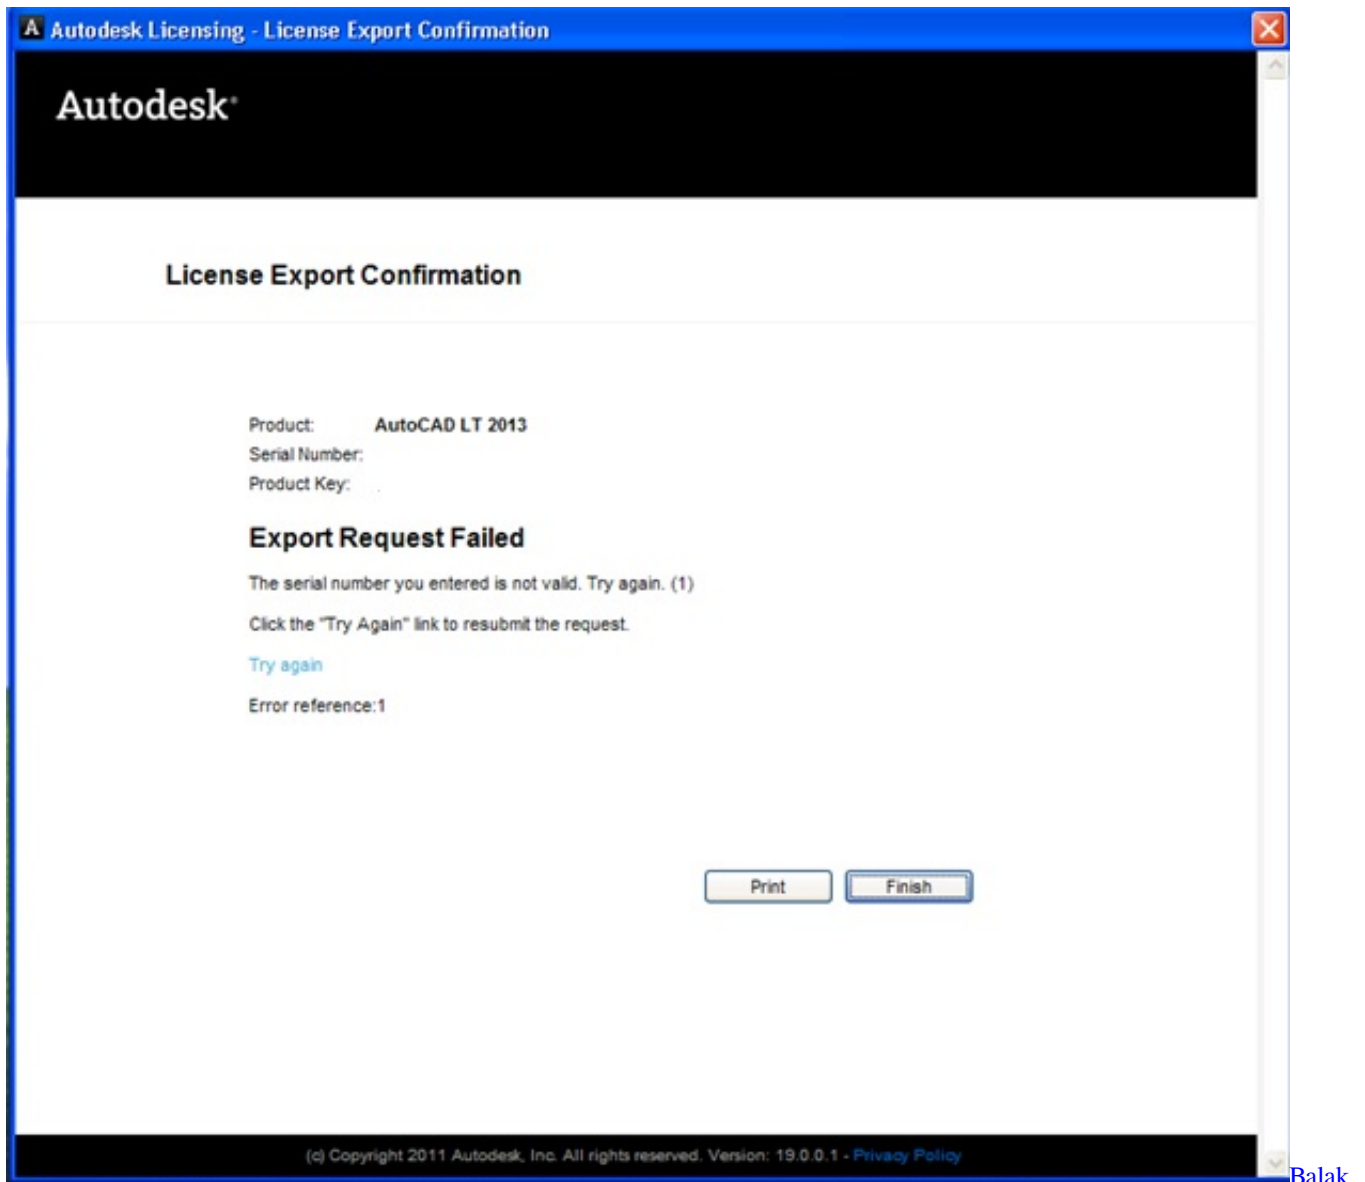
Autodesk Licensing - License Export Confirmation

Autodesk

License Export Confirmation

Product: AutoCAD LT 2013
Serial Number:
Product Key:

Export Request Failed

The serial number you entered is not valid. Try again. (1)

Click the "Try Again" link to resubmit the request.

Try again

Error reference:1

Print Finish

(c) Copyright 2011 Autodesk, Inc. All rights reserved. Version: 19.0.0.1 - Privacy Policy

Balak